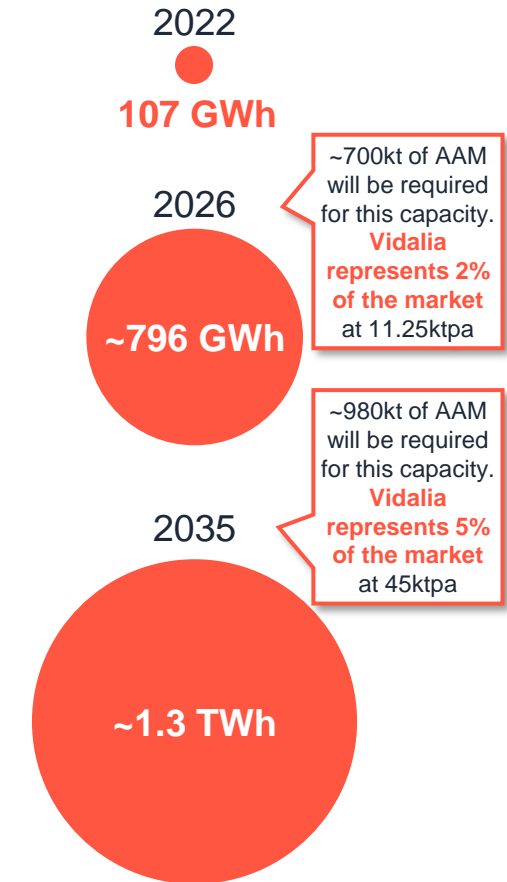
2022

107 GWh

~700kt of AAM will be required for this capacity. Vidalia represents 2% of the market at 11.25ktpa

2026

~796 GWh

~980kt of AAM will be required for this capacity. Vidalia represents 5% of the market at 45ktpa

2035

~1.3 TWh